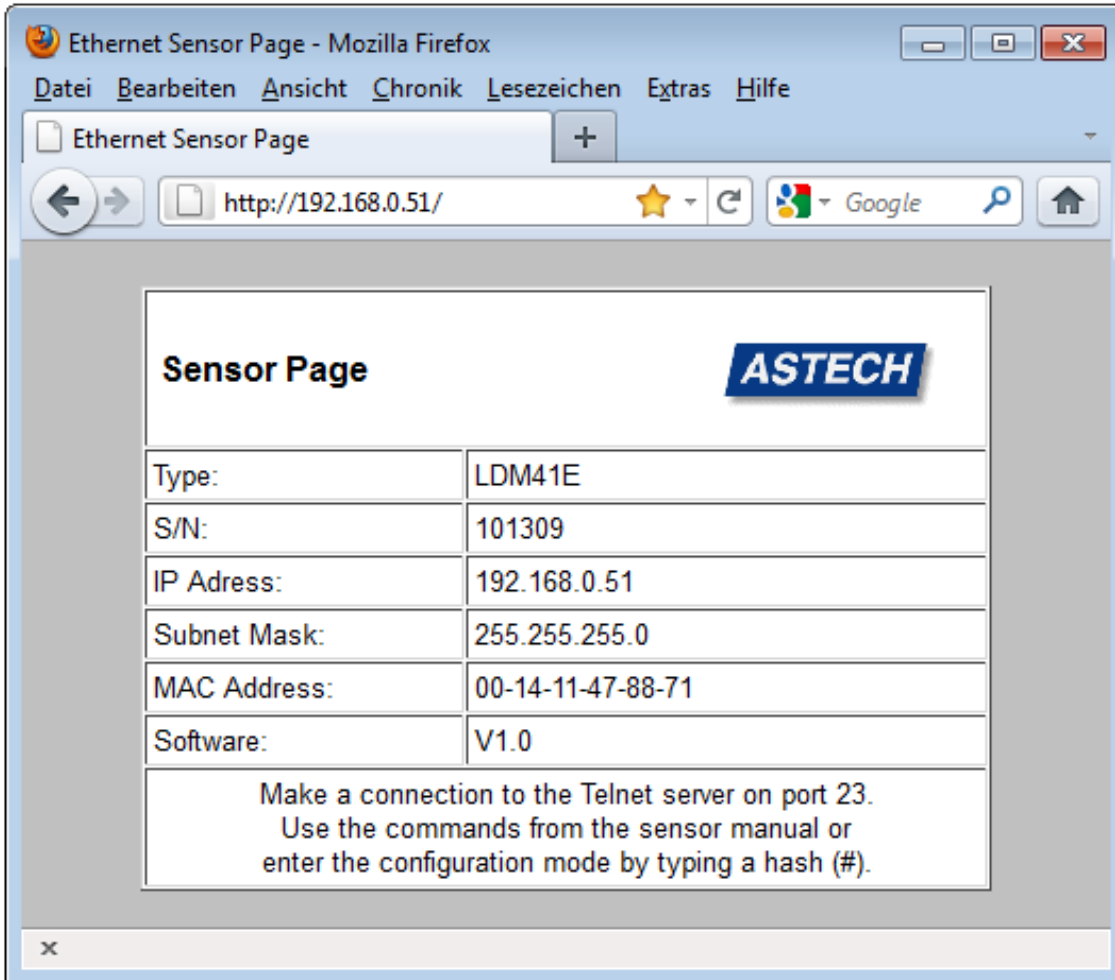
Ethernet Sensor Page - Mozilla Firefox

Datei Bearbeiten Ansicht Chronik Lesezeichen Extras Hilfe

Ethernet Sensor Page

+

http://192.168.0.51/

Google

Sensor Page

ASTECH

| Type: | LDM41E |
|---|---|
| S/N: | 101309 |
| IP Adress: | 192.168.0.51 |
| Subnet Mask: | 255.255.255.0 |
| MAC Address: | 00-14-11-47-88-71 |
| Software: | V1.0 |

Make a connection to the Telnet server on port 23.
Use the commands from the sensor manual or
enter the configuration mode by typing a hash (#).

×